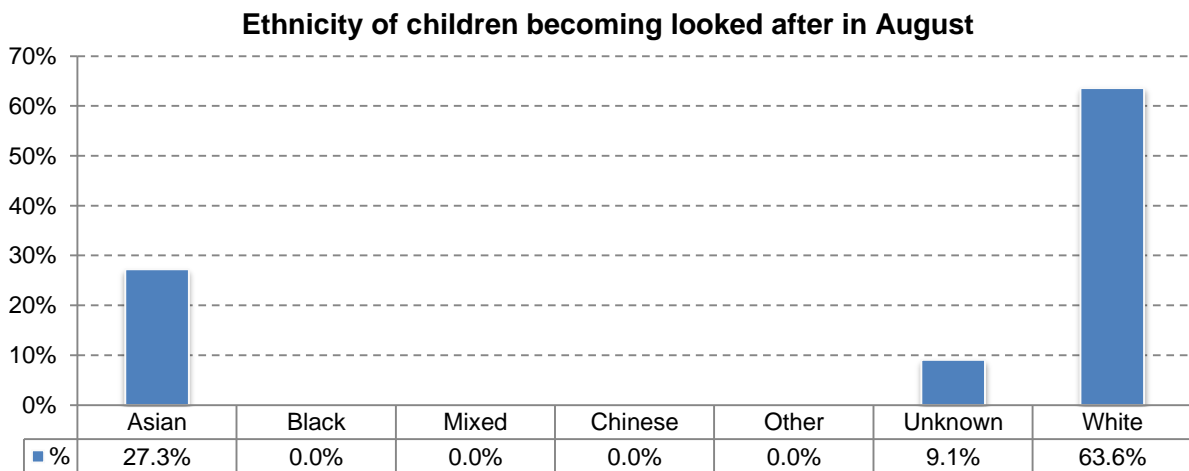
Ethnicity of children becoming looked after in August

70%
60%
50%
40%
30%
20%
10%
0%

| | Asian | Black | Mixed | Chinese | Other | Unknown | White |
|---|---|---|---|---|---|---|---|
| % | 27.3% | 0.0% | 0.0% | 0.0% | 0.0% | 9.1% | 63.6% |